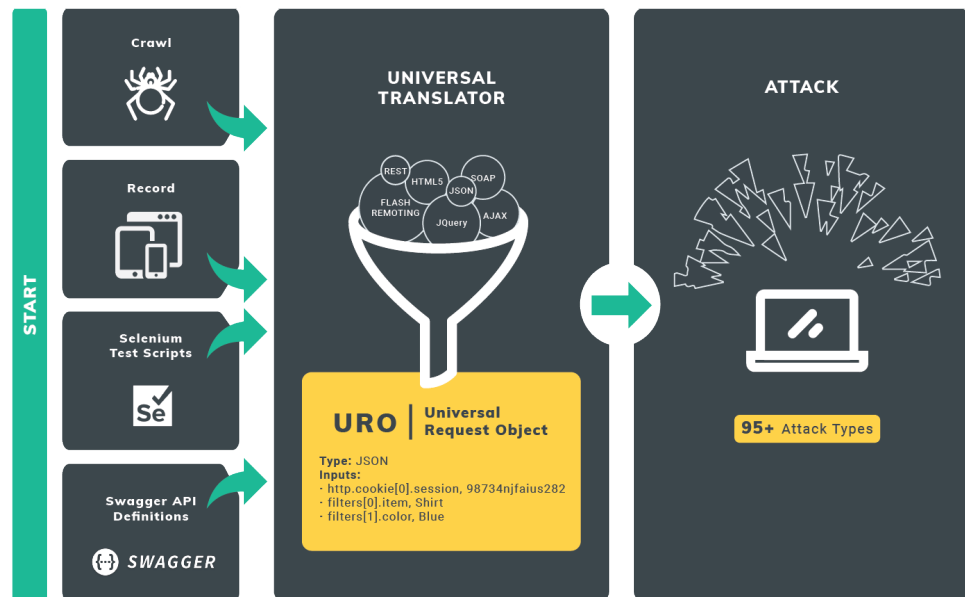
START

Crawl

Record

Selenium Test Scripts

Se

Swagger API Definitions

{...} SWAGGER

UNIVERSAL TRANSLATOR

REST
HTML5
SOAP
JSON
FLASH REMOTING
JQuery
AJAX

URO | Universal Request Object

Type: JSON
Inputs:
· http.cookie[0].session, 98734njfaius282
· filters[0].item, Shirt
· filters[1].color, Blue

ATTACK

95+ Attack Types